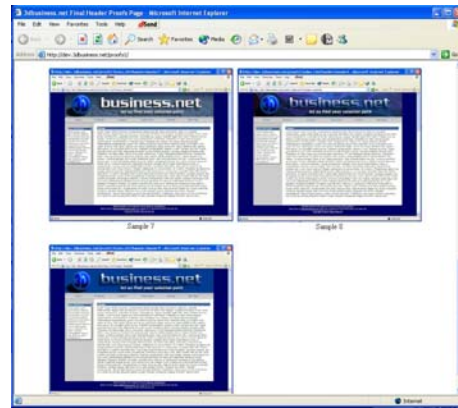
3dbusiness.net Final Header Proofs Page - Microsoft Internet Explorer

File Edit View Favorites Tools Help

Back Search Favorites Media

Address http://dev.3dbusiness.net/proofs/

business.net
let us find your universal path

Sample 7

business.net
let us find your universal path

Sample 8

business.net
let us find your universal path

Internet